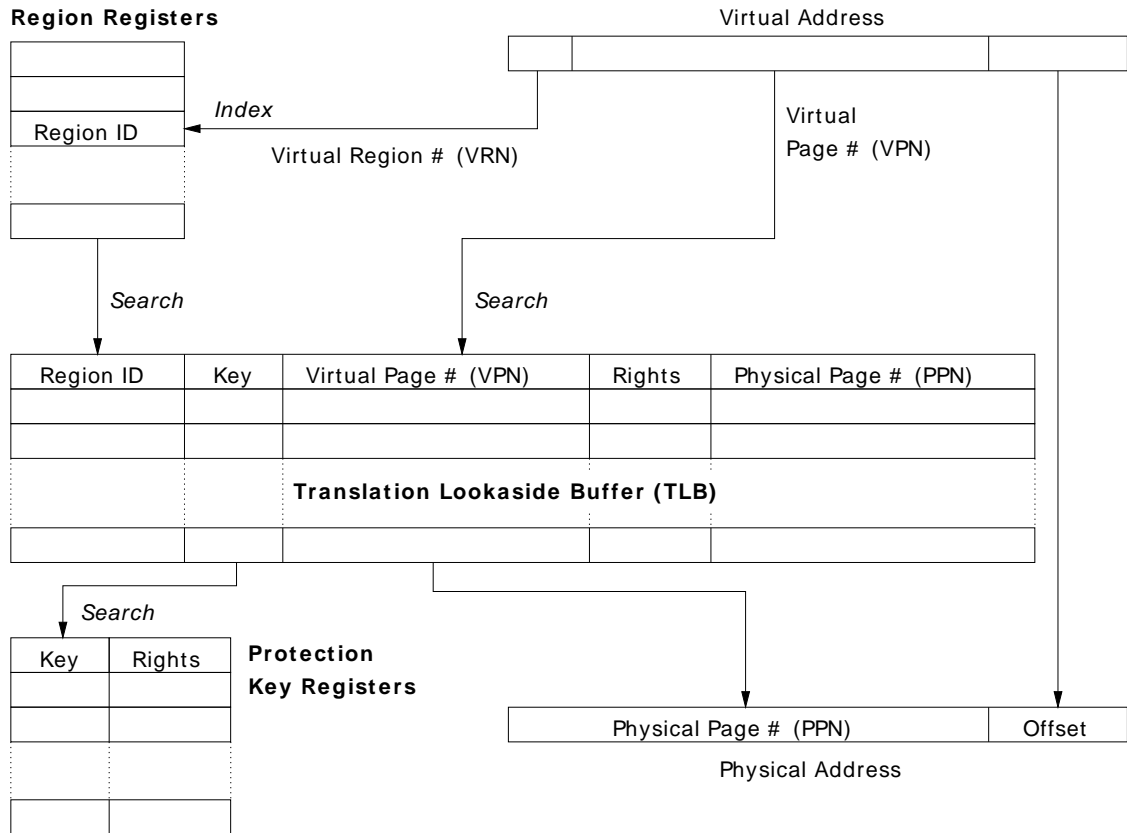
**Region Registers**

Virtual Address

Index

Region ID

Virtual Region # (VRN)

Virtual Page # (VPN)

Search

Search

| Region ID | Key | Virtual Page # (VPN) | Rights | Physical Page # (PPN) |
|---|---|---|---|---|
| | | | | |
| | | | | |

**Translation Lookaside Buffer (TLB)**

Search

| Key | Rights |
|---|---|
| | |
| | |

**Protection Key Registers**

| Physical Page # (PPN) | Offset |
|---|---|

Physical Address